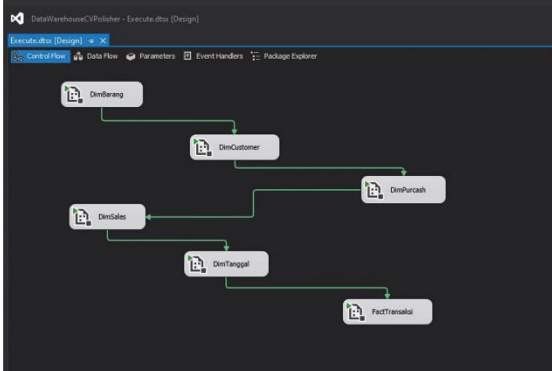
DataWarehouseCVPolisher - Execute.dtsx [Design]

Execute.dtsx [Design] ⇦ ✕

Control Flow
Data Flow
Parameters
Event Handlers
Package Explorer

DimBarang

DimCustomer

DimPurcash

DimSales

DimTanggal

FactTransaksi